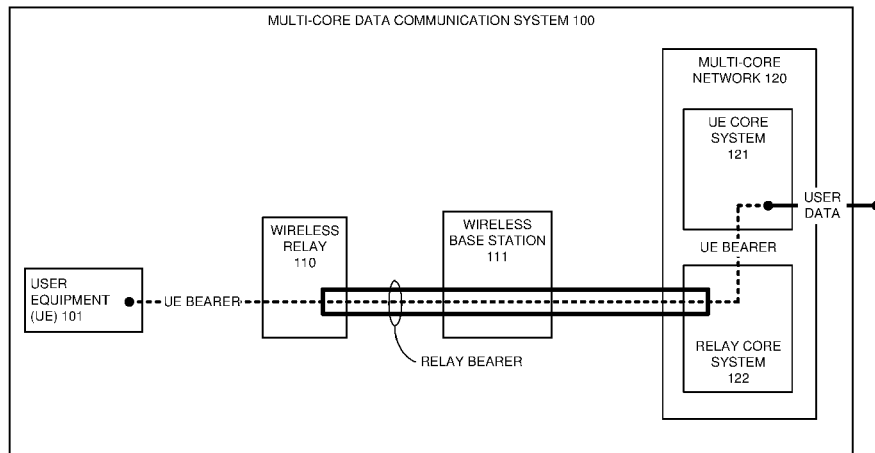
MULTI-CORE DATA COMMUNICATION SYSTEM 100

MULTI-CORE NETWORK 120

UE CORE SYSTEM 121

USER DATA

UE BEARER

WIRELESS RELAY 110

WIRELESS BASE STATION 111

USER EQUIPMENT (UE) 101

UE BEARER

RELAY BEARER

RELAY CORE SYSTEM 122